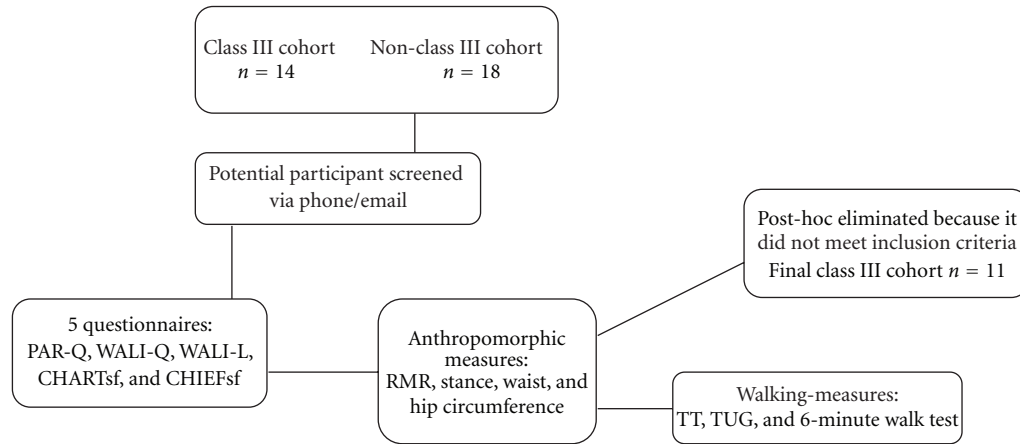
Class III cohort $n = 14$

Non-class III cohort $n = 18$

Potential participant screened via phone/email

5 questionnaires: PAR-Q, WALI-Q, WALI-L, CHARTsf, and CHIEFsf

Anthropomorphic measures: RMR, stance, waist, and hip circumference

Post-hoc eliminated because it did not meet inclusion criteria Final class III cohort $n = 11$

Walking-measures: TT, TUG, and 6-minute walk test